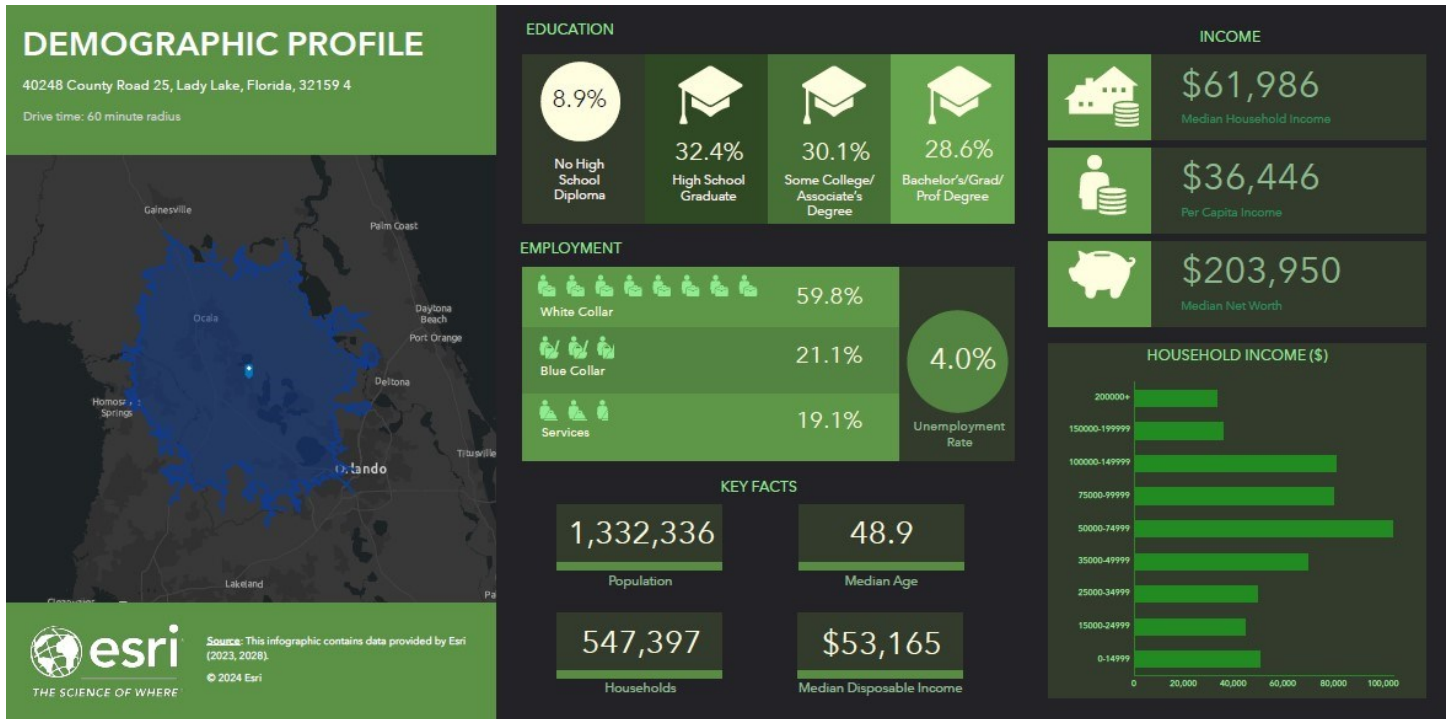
DEMOGRAPHIC PROFILE

40248 County Road 25, Lady Lake, Florida, 32159 4

Drive time: 60 minute radius

Gainesville
Palm Coast
Ocala
Daytona Beach
Port Orange
Deltona
Homosassa Springs
Titusville
Orlando
Lakeland

esri
THE SCIENCE OF WHERE

Source: This infographic contains data provided by Esri (2023, 2028).

© 2024 Esri

EDUCATION

8.9%
No High School Diploma

32.4%
High School Graduate

30.1%
Some College/ Associate's Degree

28.6%
Bachelor's/Grad/ Prof Degree

EMPLOYMENT

White Collar 59.8%

Blue Collar 21.1%

Services 19.1%

4.0%
Unemployment Rate

KEY FACTS

1,332,336
Population

48.9
Median Age

547,397
Households

$53,165
Median Disposable Income

INCOME

$61,986
Median Household Income

$36,446
Per Capita Income

$203,950
Median Net Worth

HOUSEHOLD INCOME ($)

200000+
150000-199999
100000-149999
75000-99999
50000-74999
35000-49999
25000-34999
15000-24999
0-14999

0 20,000 40,000 60,000 80,000 100,000